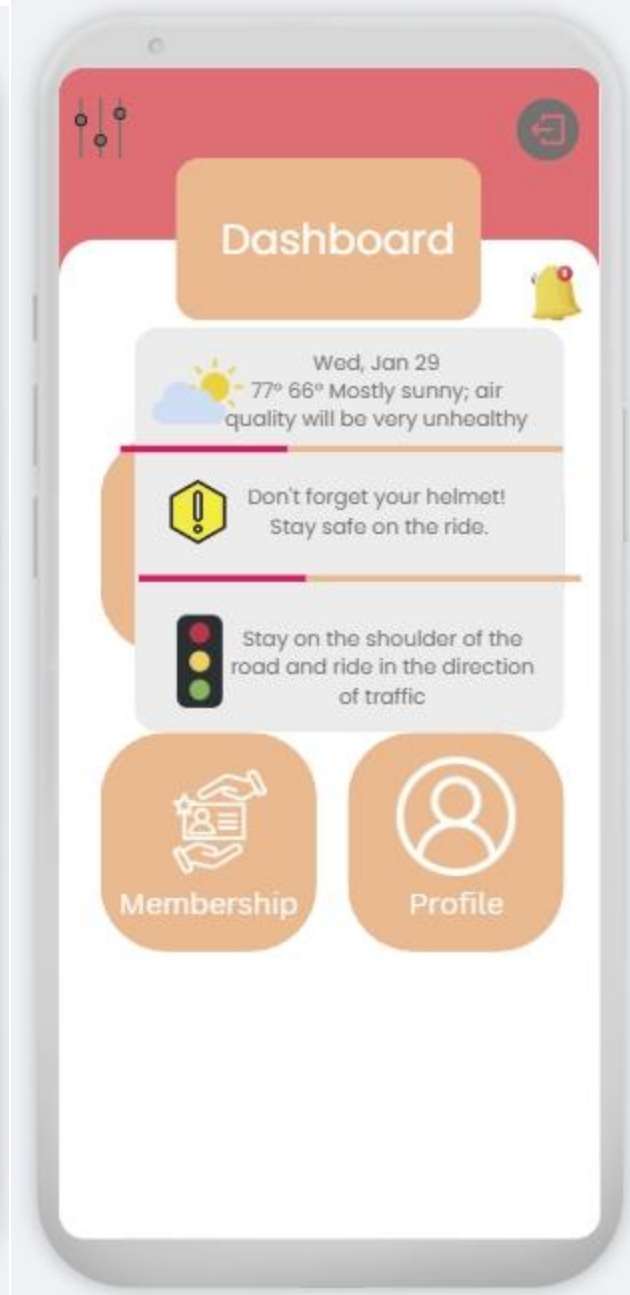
Dashboard

Wed, Jan 29
77° 66° Mostly sunny; air quality will be very unhealthy

Don't forget your helmet! Stay safe on the ride.

Stay on the shoulder of the road and ride in the direction of traffic

Membership

Profile